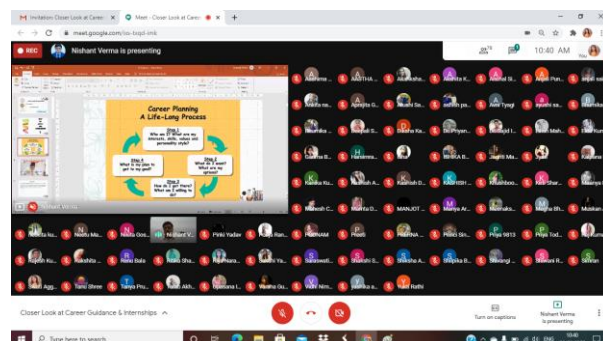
M Invitation: Closer Look at Career ×
Meet - Closer Look at Career ×
+
meet.google.com/

REC
Nishant Verma is presenting
10:40 AM

Career Planning
A Life-Long Process

Step 1
Who am I? What are my interests, skills, values and personality style?

Step 2
What do I want? What are my options?

Step 3
How do I get there? What am I willing to do?

Step 4
What is my plan to get to my goal?

Nishant Verma

AASTHA
Avni Tyagi
Harsimra...
MANJOT
Manya Ar...
Muskan
Nishant V...
Pinki Yadav
POONAM
Preeti
Priya 9813
Priya Tod...
Sakshi
Shikha B...
Shivangi
Shivani R...
Simran
Tanvi Shree
Tanya Pro...
Vaisha Go...
Vidhi Nim...
Rathi

Closer Look at Career Guidance & Internships
Turn on captions
Nishant Verma is presenting
Type here to search
10:40